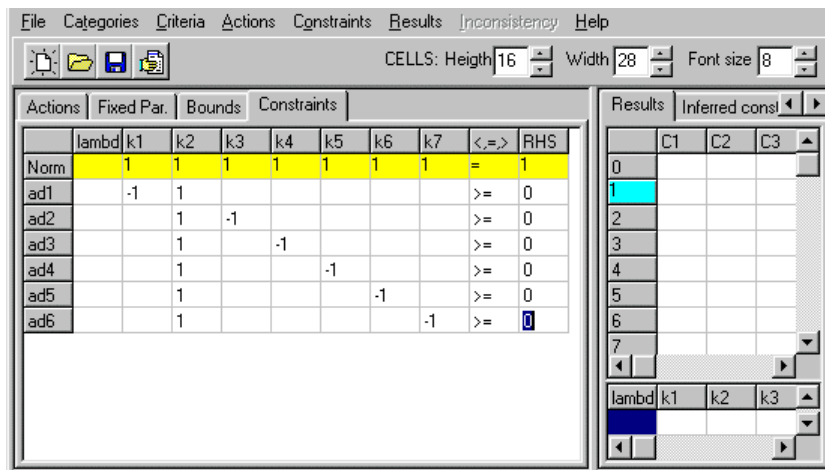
File Categories Criteria Actions Constraints Results Inconsistency Help

CELLS: Heigth 16 Width 28 Font size 8

Actions | Fixed Par. | Bounds | Constraints

| | lambd | k1 | k2 | k3 | k4 | k5 | k6 | k7 | <,=,> | RHS |
|---|---|---|---|---|---|---|---|---|---|---|
| Norm | | 1 | 1 | 1 | 1 | 1 | 1 | 1 | = | 1 |
| ad1 | | -1 | 1 | | | | | | >= | 0 |
| ad2 | | | 1 | -1 | | | | | >= | 0 |
| ad3 | | | 1 | | -1 | | | | >= | 0 |
| ad4 | | | 1 | | | -1 | | | >= | 0 |
| ad5 | | | 1 | | | | -1 | | >= | 0 |
| ad6 | | | 1 | | | | | -1 | >= | 0 |

Results | Inferred const

| | C1 | C2 | C3 |
|---|---|---|---|
| 0 | | | |
| 1 | | | |
| 2 | | | |
| 3 | | | |
| 4 | | | |
| 5 | | | |
| 6 | | | |
| 7 | | | |

| lambd | k1 | k2 | k3 |
|---|---|---|---|
| | | | |